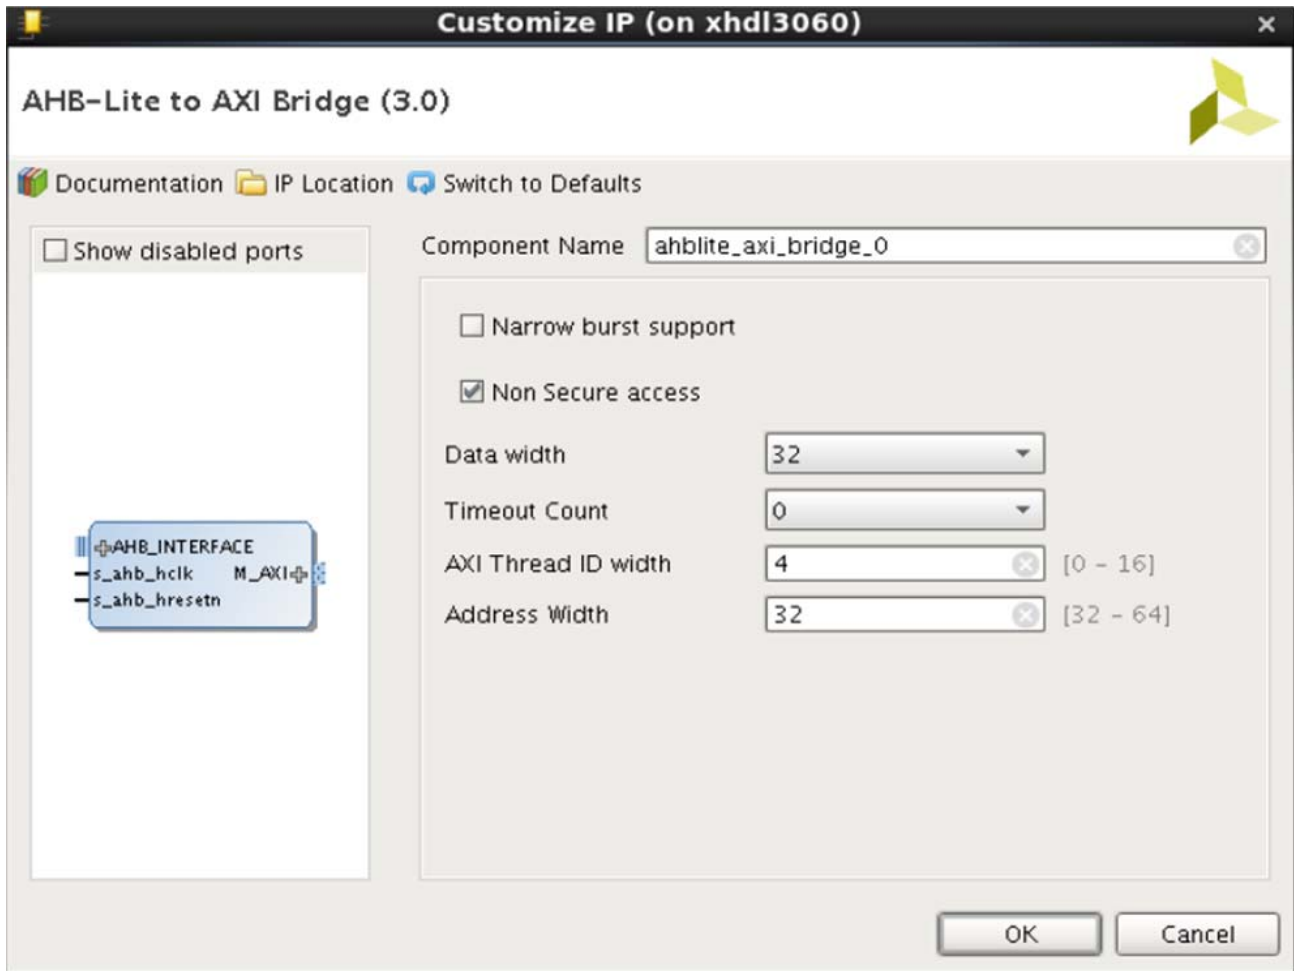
Customize IP (on xhdl3060)

AHB-Lite to AXI Bridge (3.0)

Documentation IP Location Switch to Defaults

Show disabled ports

AHB_INTERFACE
s_ahb_hclk M_AXI
s_ahb_hresetn

Component Name ahblite_axi_bridge_0

Narrow burst support

Non Secure access

Data width 32

Timeout Count 0

AXI Thread ID width 4 [0 - 16]

Address Width 32 [32 - 64]

OK Cancel